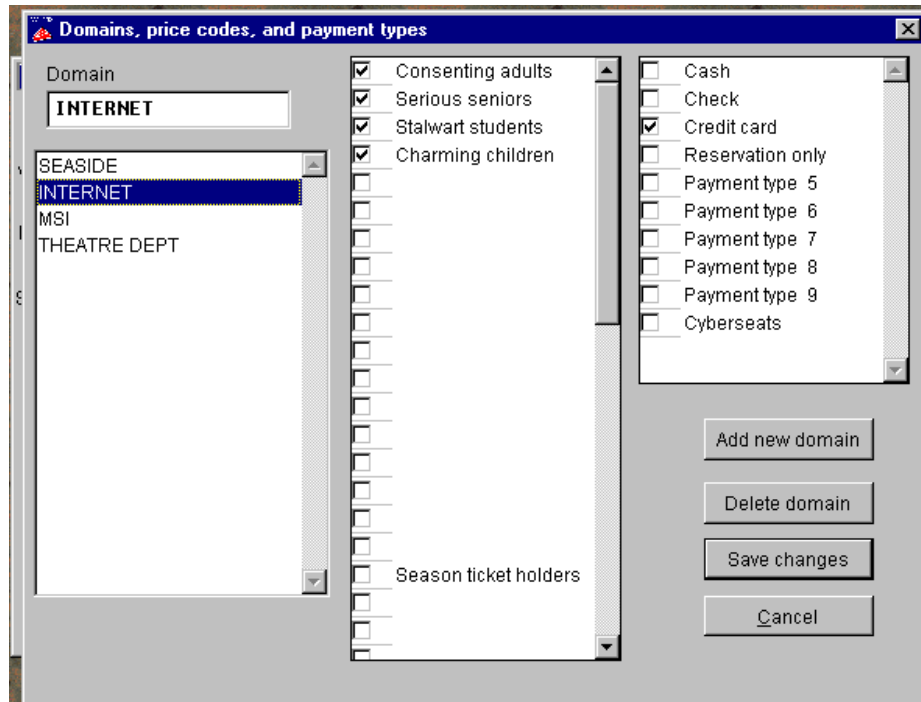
Domains, price codes, and payment types

Domain

INTERNET

SEASIDE
INTERNET
MSI
THEATRE DEPT

Consenting adults
Serious seniors
Stalwart students
Charming children
Season ticket holders

Cash
Check
Credit card
Reservation only
Payment type 5
Payment type 6
Payment type 7
Payment type 8
Payment type 9
Cyberseats

Add new domain

Delete domain

Save changes

Cancel